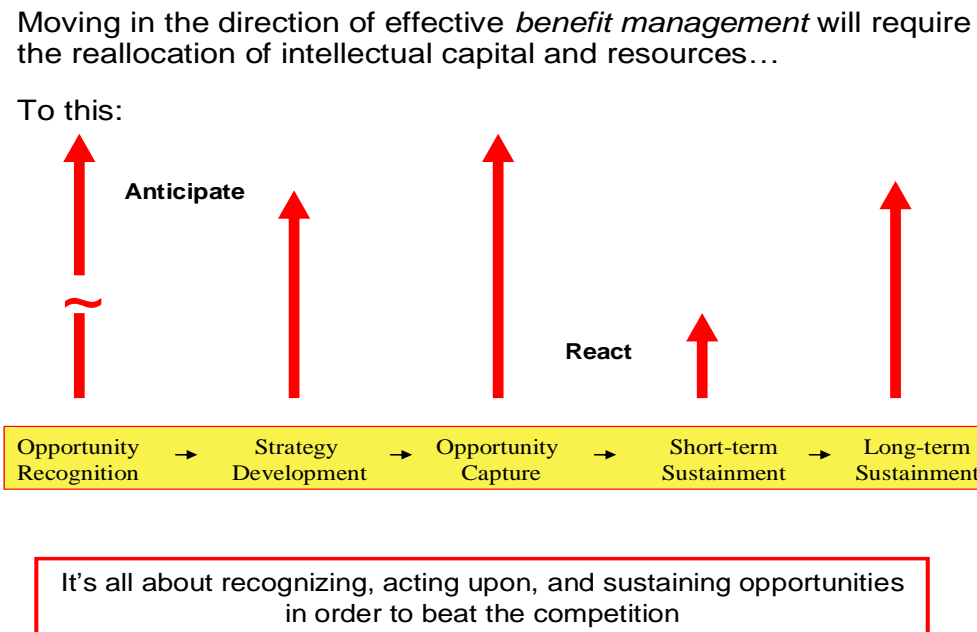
Moving in the direction of effective *benefit management* will require the reallocation of intellectual capital and resources…

To this:

Anticipate

~

React

Opportunity Recognition → Strategy Development → Opportunity Capture → Short-term Sustainment → Long-term Sustainment

It’s all about recognizing, acting upon, and sustaining opportunities in order to beat the competition